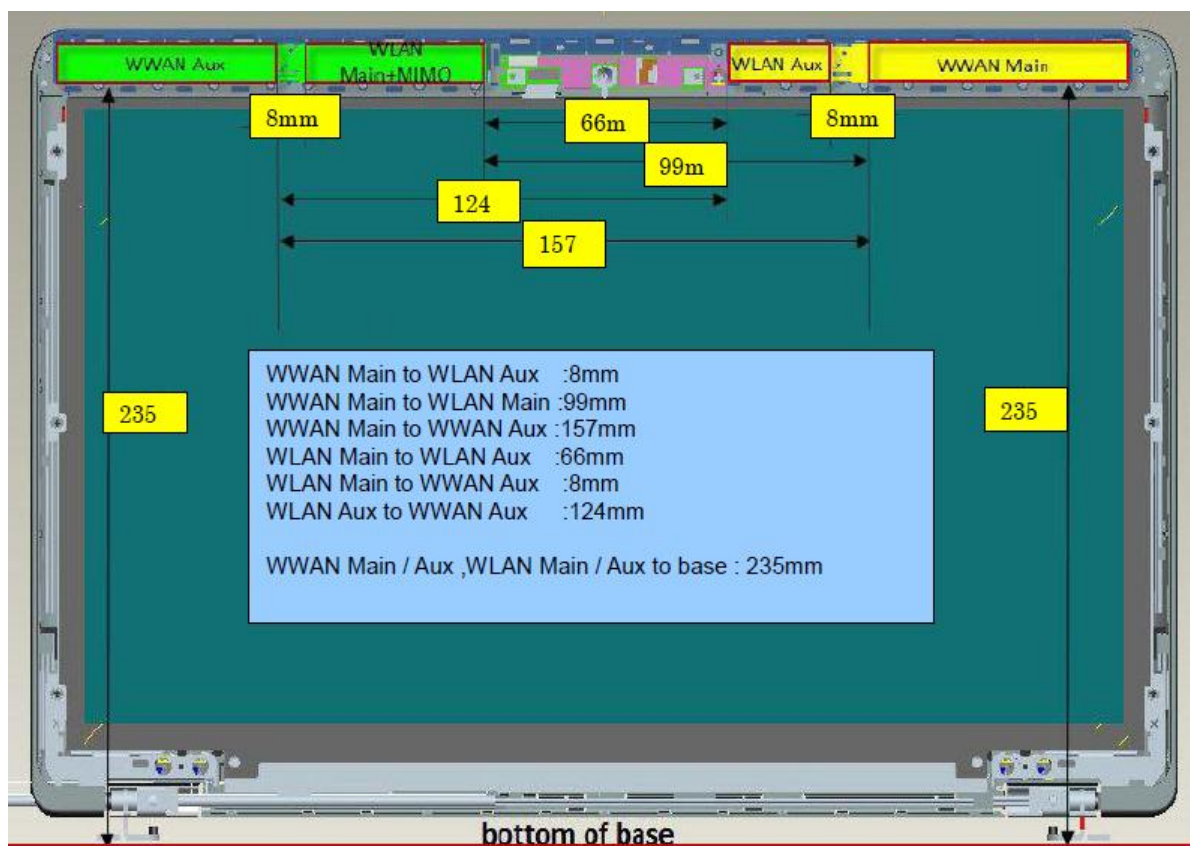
WWAN Aux

WLAN Main+MIMO

WLAN Aux

WWAN Main

8mm

66m

8mm

99m

124

157

235

235

WWAN Main to WLAN Aux :8mm
WWAN Main to WLAN Main :99mm
WWAN Main to WWAN Aux :157mm
WLAN Main to WLAN Aux :66mm
WLAN Main to WWAN Aux :8mm
WLAN Aux to WWAN Aux :124mm

WWAN Main / Aux ,WLAN Main / Aux to base : 235mm

bottom of base